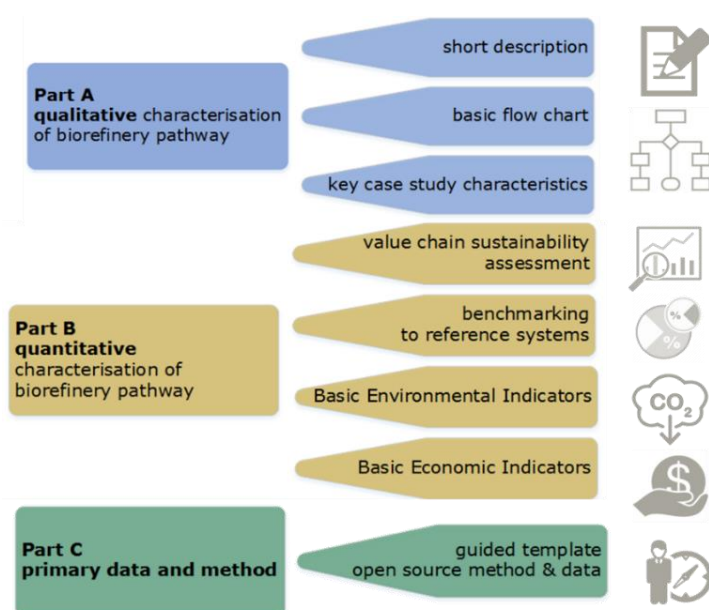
Part A
qualitative characterisation of biorefinery pathway

short description

basic flow chart

key case study characteristics

Part B
quantitative characterisation of biorefinery pathway

value chain sustainability assessment

benchmarking to reference systems

Basic Environmental Indicators

Basic Economic Indicators

Part C
primary data and method

guided template open source method & data

%

%

$CO_2$

$